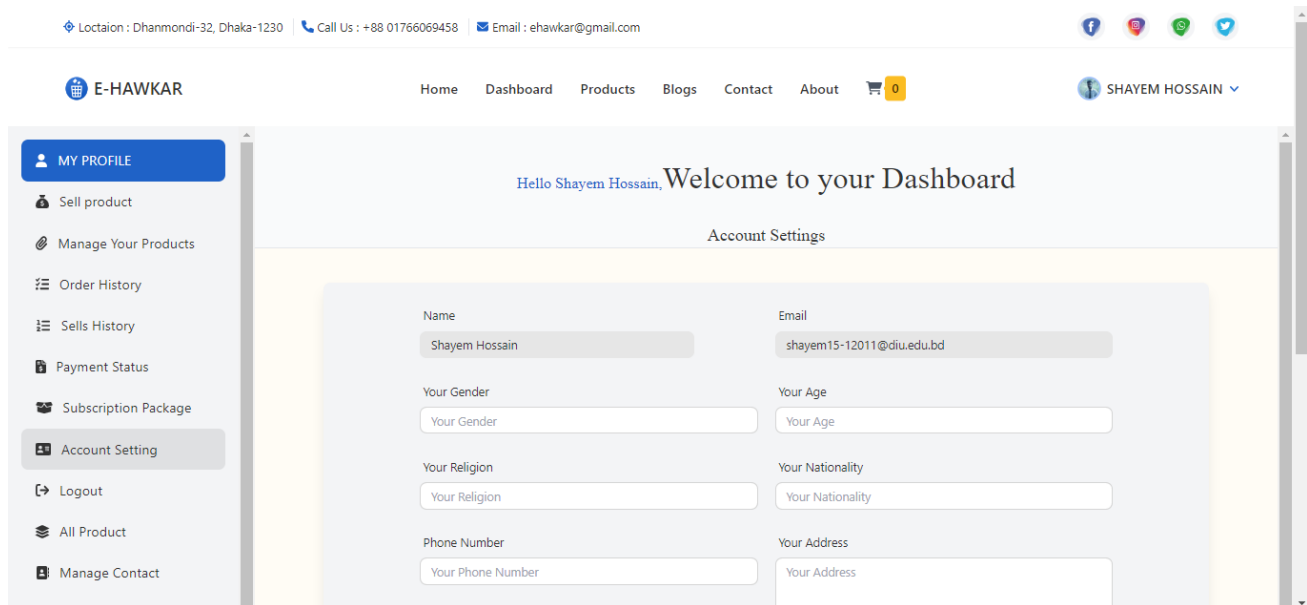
Loctaion : Dhanmondi-32, Dhaka-1230 | Call Us : +88 01766069458 | Email : ehawkar@gmail.com

E-HAWKAR

Home Dashboard Products Blogs Contact About 0

SHAYEM HOSSAIN

MY PROFILE
Sell product
Manage Your Products
Order History
Sells History
Payment Status
Subscription Package
Account Setting
Logout
All Product
Manage Contact

Hello Shayem Hossain, Welcome to your Dashboard

Account Settings

Name
Shayem Hossain

Email
shayem15-12011@diu.edu.bd

Your Gender
Your Gender

Your Age
Your Age

Your Religion
Your Religion

Your Nationality
Your Nationality

Phone Number
Your Phone Number

Your Address
Your Address